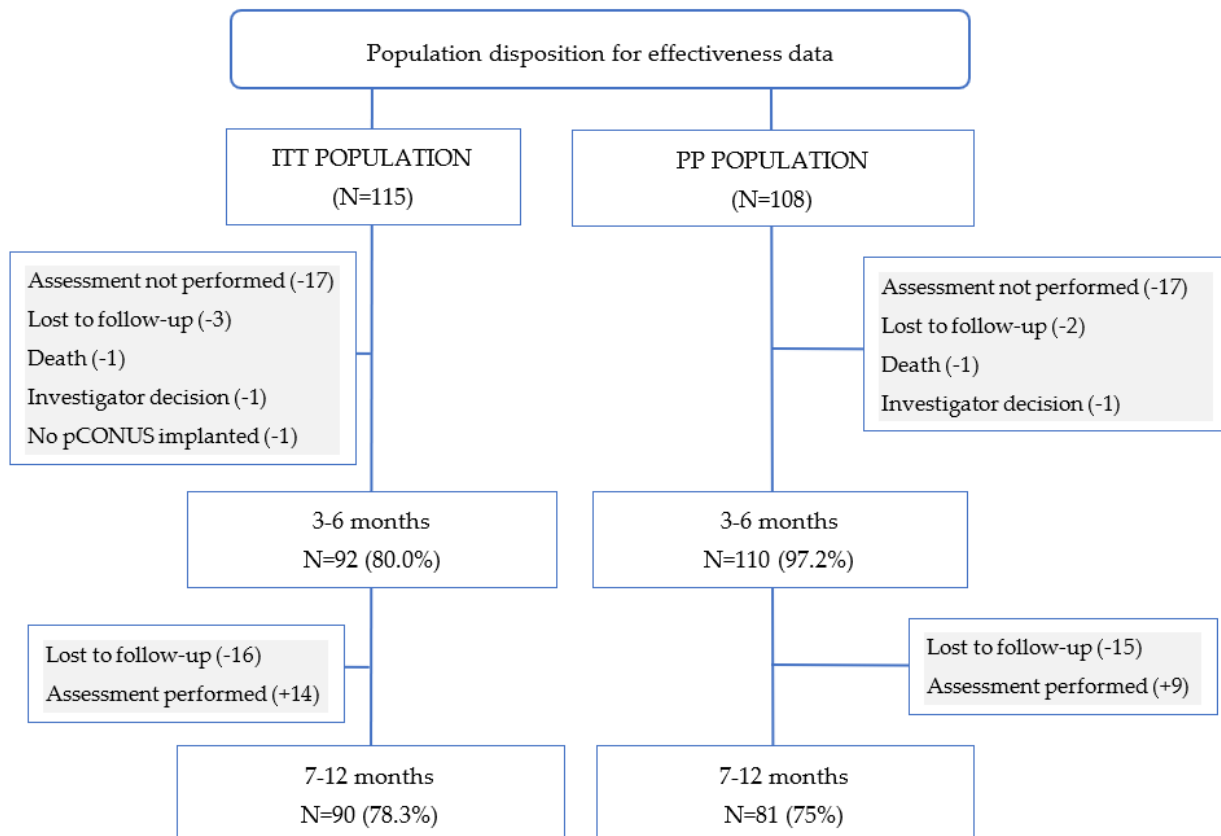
Population disposition for effectiveness data

ITT POPULATION
(N=115)

Assessment not performed (-17)
Lost to follow-up (-3)
Death (-1)
Investigator decision (-1)
No pCONUS implanted (-1)

3-6 months
N=92 (80.0%)

Lost to follow-up (-16)
Assessment performed (+14)

7-12 months
N=90 (78.3%)

PP POPULATION
(N=108)

Assessment not performed (-17)
Lost to follow-up (-2)
Death (-1)
Investigator decision (-1)

3-6 months
N=110 (97.2%)

Lost to follow-up (-15)
Assessment performed (+9)

7-12 months
N=81 (75%)